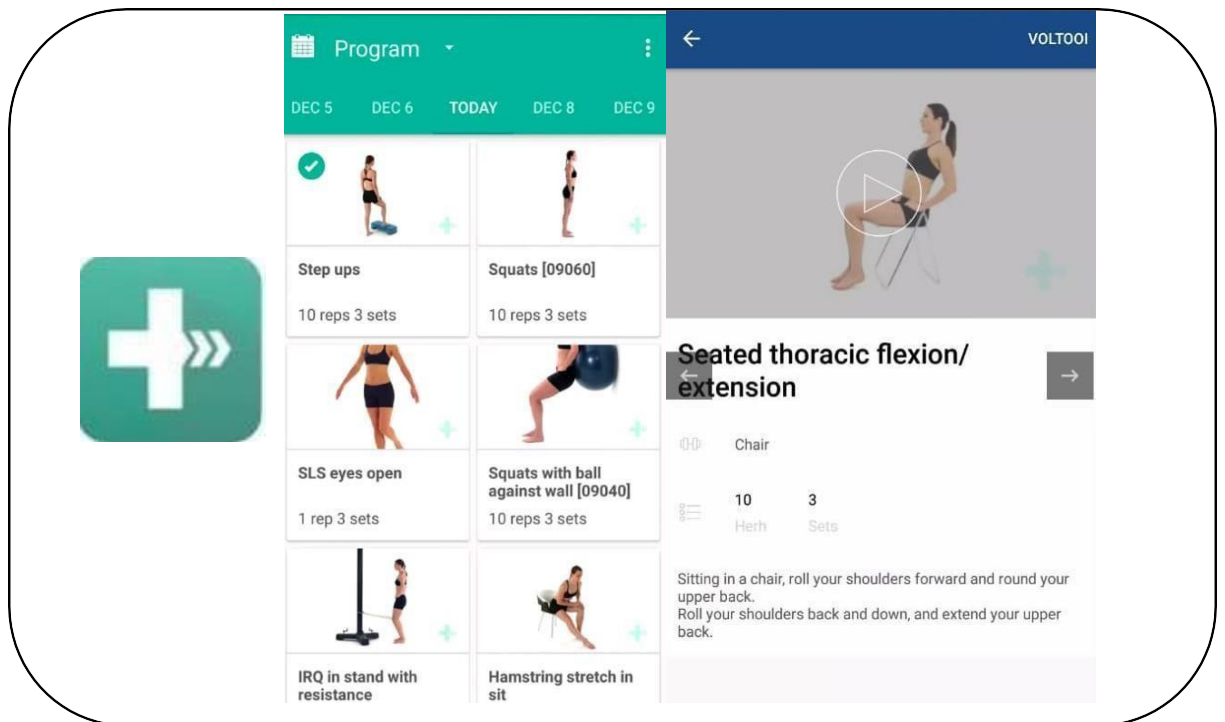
Program

DEC 5 DEC 6 TODAY DEC 8 DEC 9

Step ups

10 reps 3 sets

Squats [09060]

10 reps 3 sets

SLS eyes open

1 rep 3 sets

Squats with ball against wall [09040]

10 reps 3 sets

IRQ in stand with resistance

Hamstring stretch in sit

VOLTOOI

Seated thoracic flexion/ extension

Chair

10 Herh

3 Sets

Sitting in a chair, roll your shoulders forward and round your upper back.
Roll your shoulders back and down, and extend your upper back.